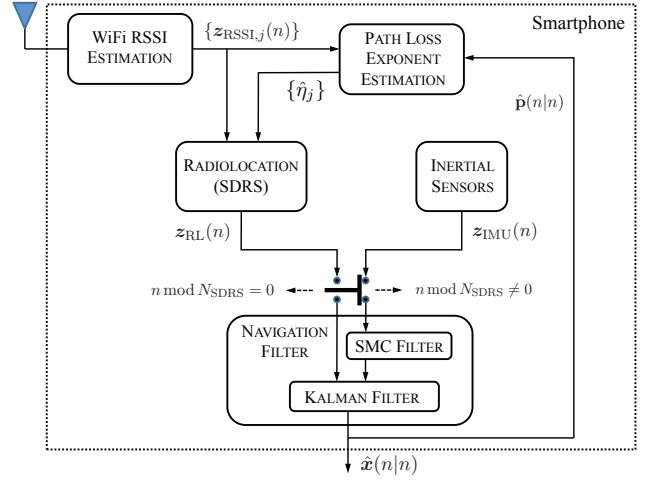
Smartphone

WiFi RSSI Estimation

$\{\boldsymbol{z}_{\mathrm{RSSI},j}(n)\}$

Path Loss Exponent Estimation

$\{\hat{\eta}_j\}$

$\hat{\mathbf{p}}(n|n)$

Radiolocation (SDRS)

Inertial Sensors

$\boldsymbol{z}_{\mathrm{RL}}(n)$

$\boldsymbol{z}_{\mathrm{IMU}}(n)$

$n \bmod N_{\mathrm{SDRS}} = 0$

$n \bmod N_{\mathrm{SDRS}} \neq 0$

Navigation Filter

SMC Filter

Kalman Filter

$\hat{\boldsymbol{x}}(n|n)$